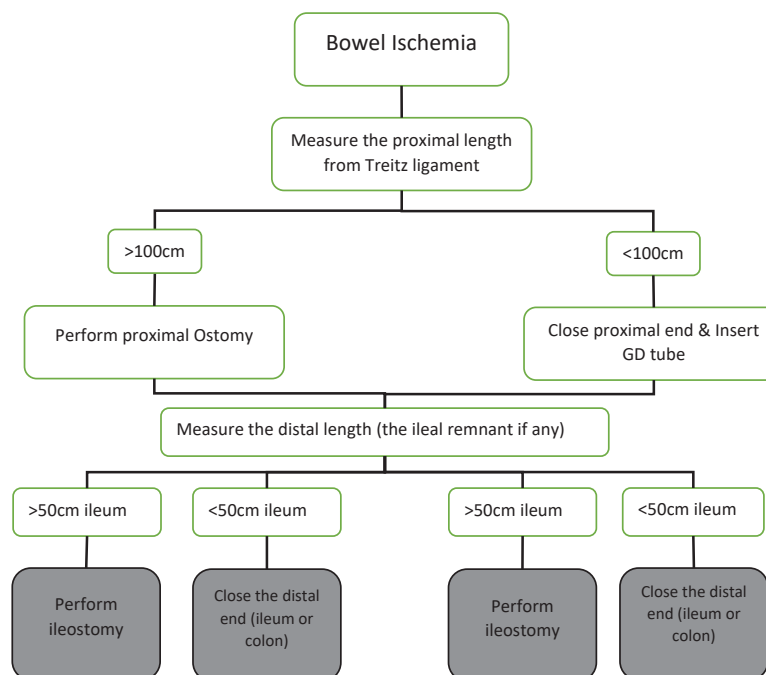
Bowel Ischemia

Measure the proximal length from Treitz ligament

>100cm

<100cm

Perform proximal Ostomy

Close proximal end & Insert GD tube

Measure the distal length (the ileal remnant if any)

>50cm ileum

<50cm ileum

>50cm ileum

<50cm ileum

Perform ileostomy

Close the distal end (ileum or colon)

Perform ileostomy

Close the distal end (ileum or colon)